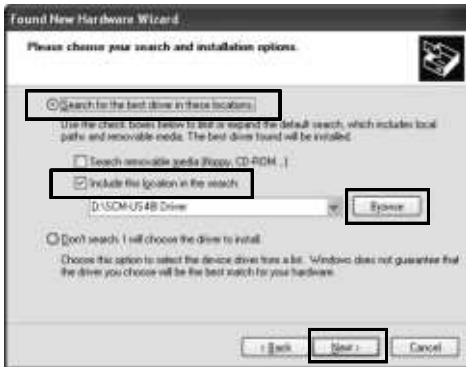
Found New Hardware Wizard

Please choose your search and installation options.

Search for the best driver in these locations.

Use the check boxes below to limit or expand the default search, which includes local paths and removable media. The best driver found will be installed.

Search removable media (floppy, CD-ROM...)

Include this location in the search:

D:\SCM-US48 Driver

Browse

Don't search. I will choose the driver to install.

Choose this option to select the device driver from a list. Windows does not guarantee that the driver you choose will be the best match for your hardware.

< Back

Next >

Cancel